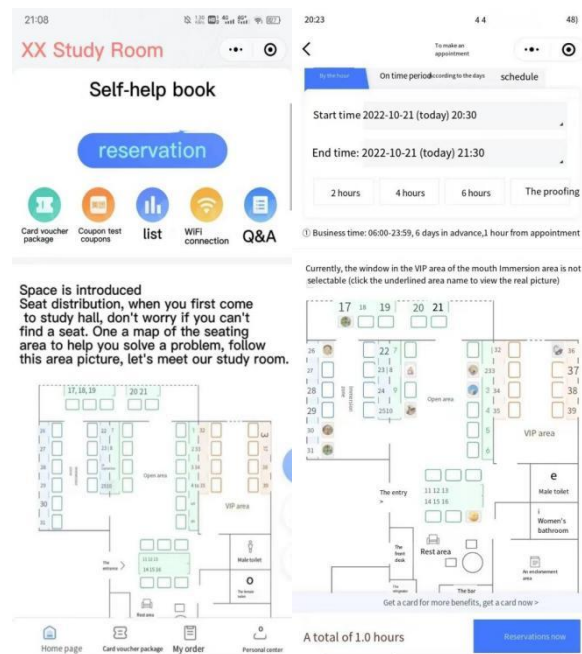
21:08

XX Study Room

Self-help book

reservation

Card voucher package
Coupon test coupons
list
WiFi connection
Q&A

Space is introduced
Seat distribution, when you first come to study hall, don't worry if you can't find a seat. One a map of the seating area to help you solve a problem, follow this area picture, let's meet our study room.

17, 18, 19
20 21
Open area
VIP area
The entrance
Male toilet
Rest area

Home page
Card voucher package
My order
Personal center

20:23

To make an appointment

By the hour
On time period
According to the days
schedule

Start time 2022-10-21 (today) 20:30

End time: 2022-10-21 (today) 21:30

2 hours
4 hours
6 hours
The proofing

① Business time: 06:00-23:59, 6 days in advance,1 hour from appointment

Currently, the window in the VIP area of the mouth Immersion area is not selectable (click the underlined area name to view the real picture)

17 18 19 20 21
22
Open area
VIP area
26 27 28 29 30 31
36 37 38 39
11 12 13
14 15 16
The entry
Male toilet
Women's bathroom
The front desk
Rest area
The bar
An environment area

Get a card for more benefits, get a card now >

A total of 1.0 hours

Reservations now